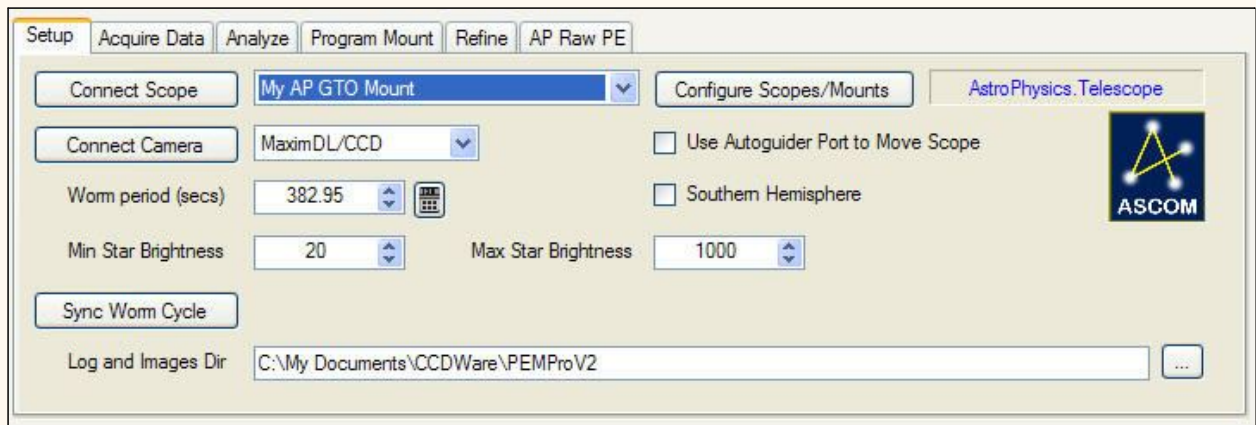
Setup | Acquire Data | Analyze | Program Mount | Refine | AP Raw PE

Connect Scope
My AP GTO Mount
Configure Scopes/Mounts
AstroPhysics.Telescope

Connect Camera
MaximDL/CCD
Use Autoguider Port to Move Scope

ASCOM

Worm period (secs)
382.95
Southern Hemisphere

Min Star Brightness
20
Max Star Brightness
1000

Sync Worm Cycle

Log and Images Dir
C:\My Documents\CCDWare\PEMProV2
...